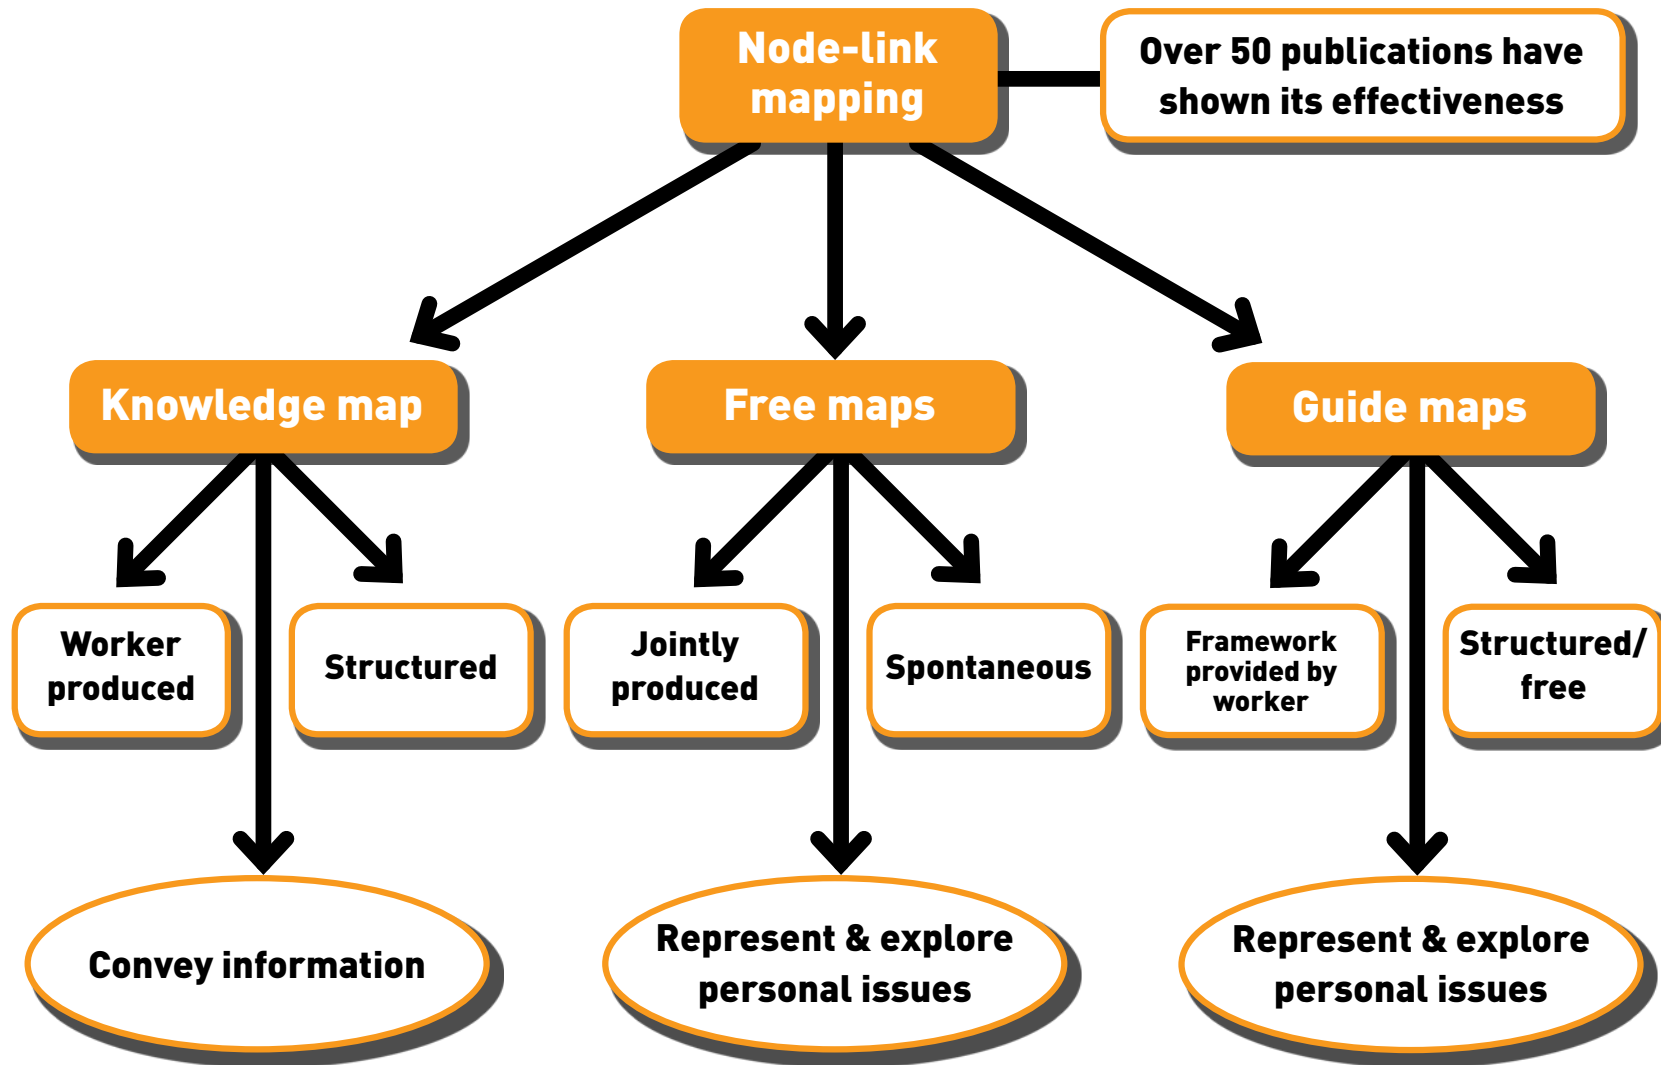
Node-link mapping

Over 50 publications have shown its effectiveness

Knowledge map

Free maps

Guide maps

Worker produced

Structured

Jointly produced

Spontaneous

Framework provided by worker

Structured/ free

Convey information

Represent & explore personal issues

Represent & explore personal issues